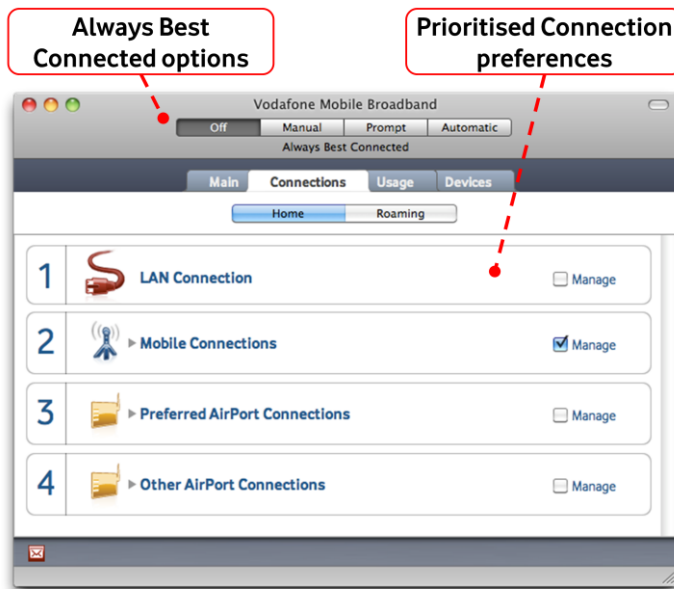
Always Best Connected options

Prioritised Connection preferences

Vodafone Mobile Broadband

Off | Manual | Prompt | Automatic

Always Best Connected

Main | Connections | Usage | Devices

Home | Roaming

1 LAN Connection Manage

2 Mobile Connections Manage

3 Preferred AirPort Connections Manage

4 Other AirPort Connections Manage